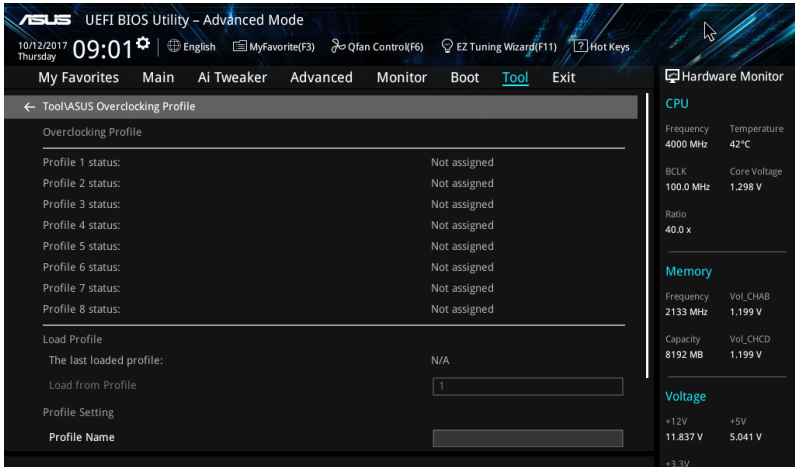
ASUS UEFI BIOS Utility – Advanced Mode

10/12/2017 Thursday 09:01 English MyFavorite(F3) Qfan Control(F6) EZ Tuning Wizard(F11) Hot Keys

My Favorites Main Ai Tweaker Advanced Monitor Boot Tool Exit

Hardware Monitor

← Tool\ASUS Overclocking Profile

Overclocking Profile

| | |
|---|---|
| Profile 1 status: | Not assigned |
| Profile 2 status: | Not assigned |
| Profile 3 status: | Not assigned |
| Profile 4 status: | Not assigned |
| Profile 5 status: | Not assigned |
| Profile 6 status: | Not assigned |
| Profile 7 status: | Not assigned |
| Profile 8 status: | Not assigned |

Load Profile

The last loaded profile: N/A

Load from Profile 1

Profile Setting

Profile Name

CPU

Frequency 4000 MHz
Temperature 42°C

BCLK 100.0 MHz
Core Voltage 1.298 V

Ratio 40.0 x

Memory

Frequency 2133 MHz
Vol_CHAB 1.199 V

Capacity 8192 MB
Vol_CHCD 1.199 V

Voltage

+12V 11.837 V
+5V 5.041 V

+3.3V